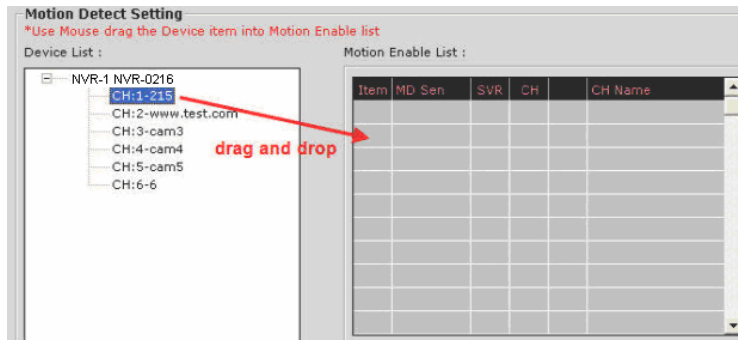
Motion Detect Setting
*Use Mouse drag the Device item into Motion Enable list

Device List :

NVR-1 NVR-0216
CH:1-215
CH:2-www.test.com
CH:3-cam3
CH:4-cam4
CH:5-cam5
CH:6-6

drag and drop

Motion Enable List :

| Item | MD Sen | SVR | CH | | CH Name |
|---|---|---|---|---|---|
| | | | | | |